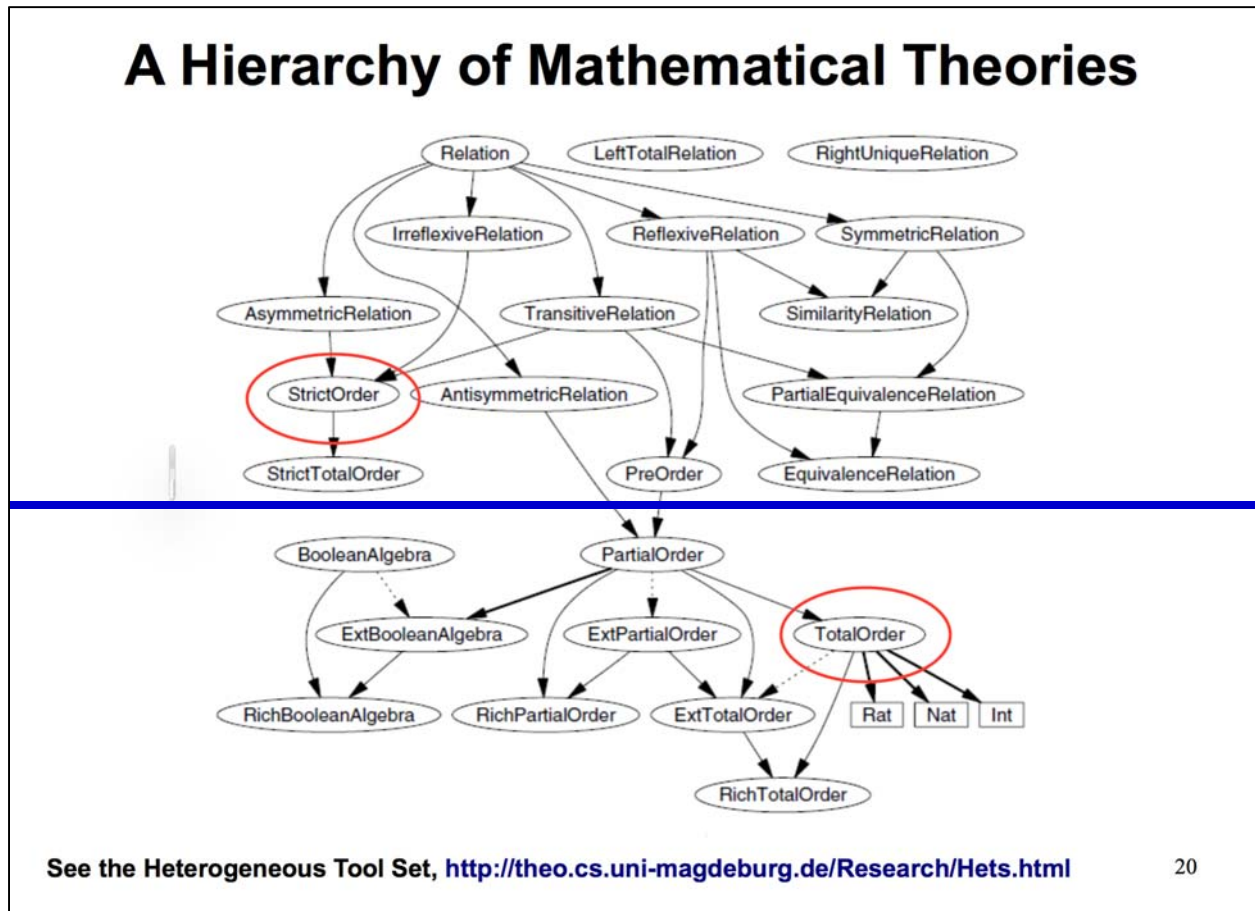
A Hierarchy of Mathematical Theories

Relation
LeftTotalRelation
RightUniqueRelation
IrreflexiveRelation
ReflexiveRelation
SymmetricRelation
AsymmetricRelation
TransitiveRelation
SimilarityRelation
StrictOrder
AntisymmetricRelation
PartialEquivalenceRelation
StrictTotalOrder
PreOrder
EquivalenceRelation
BooleanAlgebra
PartialOrder
ExtBooleanAlgebra
ExtPartialOrder
TotalOrder
RichBooleanAlgebra
RichPartialOrder
ExtTotalOrder
Rat
Nat
Int
RichTotalOrder

See the Heterogeneous Tool Set, http://theo.cs.uni-magdeburg.de/Research/Hets.html

20